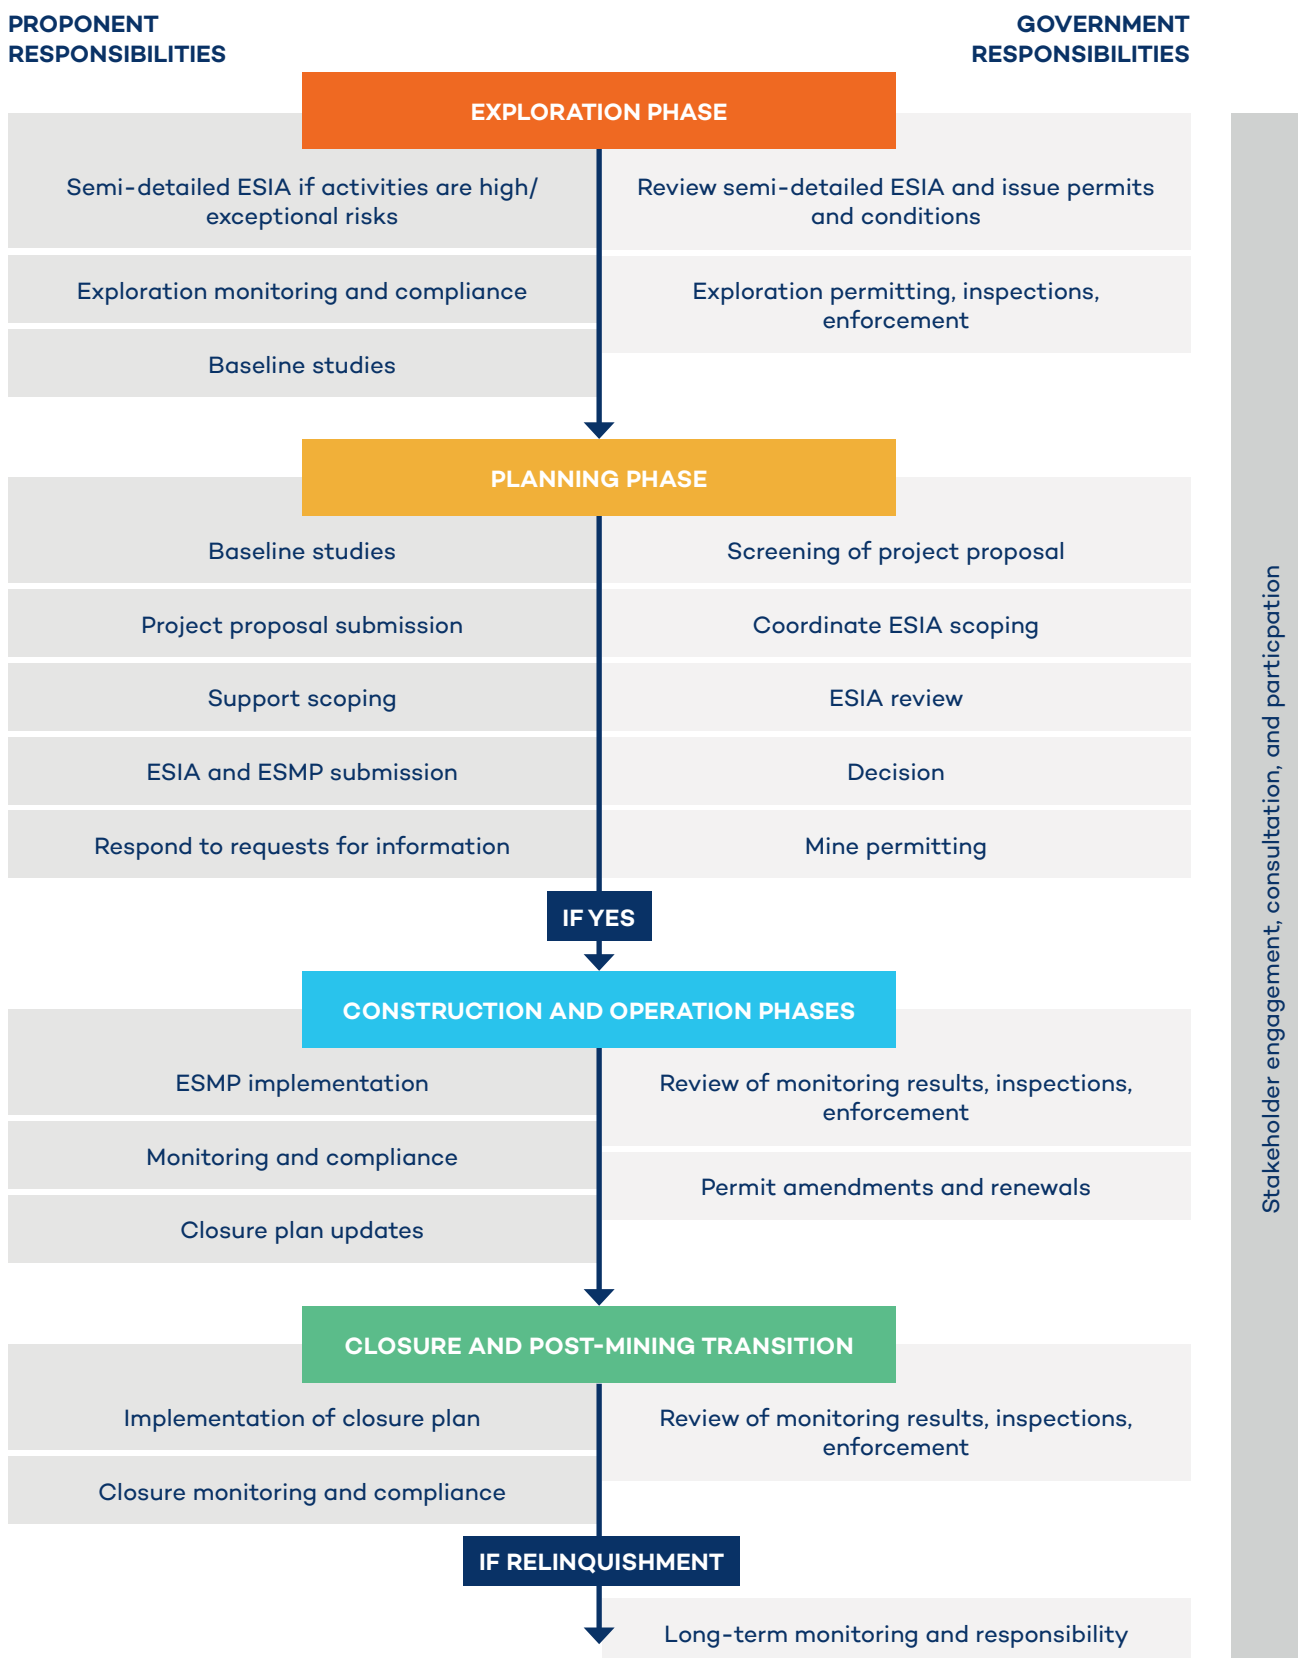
PROPONENT RESPONSIBILITIES

GOVERNMENT RESPONSIBILITIES

EXPLORATION PHASE

Semi-detailed ESIA if activities are high/ exceptional risks

Review semi-detailed ESIA and issue permits and conditions

Exploration monitoring and compliance

Exploration permitting, inspections, enforcement

Baseline studies

PLANNING PHASE

Baseline studies

Screening of project proposal

Project proposal submission

Coordinate ESIA scoping

Support scoping

ESIA review

ESIA and ESMP submission

Decision

Respond to requests for information

Mine permitting

IF YES

CONSTRUCTION AND OPERATION PHASES

ESMP implementation

Review of monitoring results, inspections, enforcement

Monitoring and compliance

Permit amendments and renewals

Closure plan updates

CLOSURE AND POST-MINING TRANSITION

Implementation of closure plan

Review of monitoring results, inspections, enforcement

Closure monitoring and compliance

IF RELINQUISHMENT

Long-term monitoring and responsibility

Stakeholder engagement, consultation, and participation